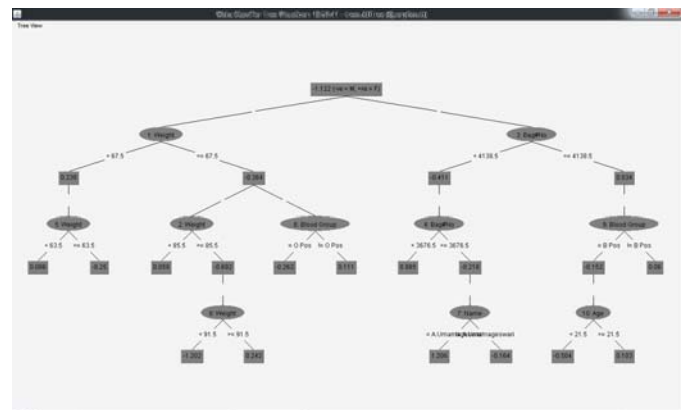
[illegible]

Tree View

-1.122 (+ve = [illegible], -ve = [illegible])

1: Height

2: BagFrq

< 67.5

>= 67.5

< 4138.5

>= 4138.5

0.236

-0.264

-0.411

0.534

5: Height

3: Weight

6: Blood Group

4: BagFrq

9: Blood Group

< 63.5

>= 63.5

< 95.5

>= 95.5

= O Pos

!= O Pos

< 3676.5

>= 3676.5

= B Pos

!= B Pos

0.096

-0.25

0.058

-0.692

-0.262

0.111

0.895

-0.218

-0.152

0.08

8: Height

7: Name

10: Age

< 91.5

>= 91.5

= A.Umamaheswari

!= A.Umamaheswari

< 21.5

>= 21.5

-1.202

0.243

1.206

-0.164

-0.504

0.193